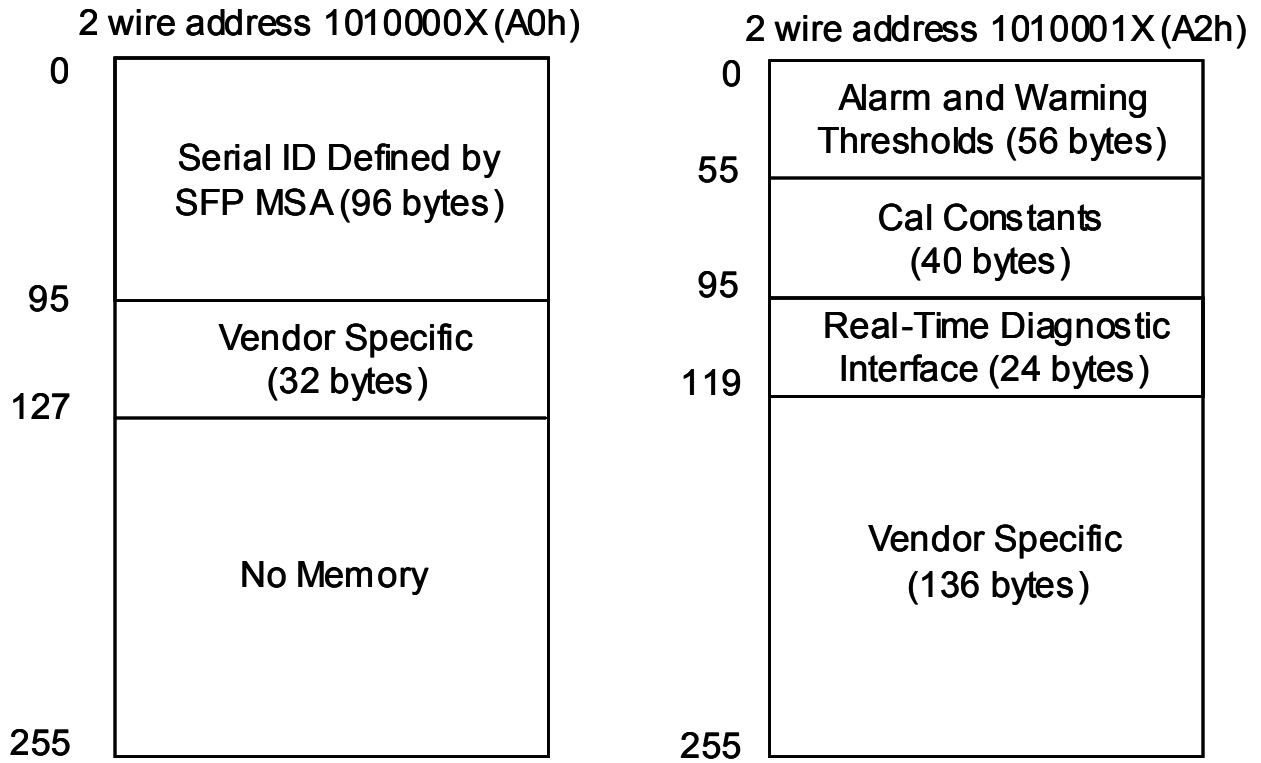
2 wire address 1010000X (A0h)

0

Serial ID Defined by SFP MSA (96 bytes)

95

Vendor Specific (32 bytes)

127

No Memory

255

2 wire address 1010001X (A2h)

0

Alarm and Warning Thresholds (56 bytes)

55

Cal Constants (40 bytes)

95

Real-Time Diagnostic Interface (24 bytes)

119

Vendor Specific (136 bytes)

255